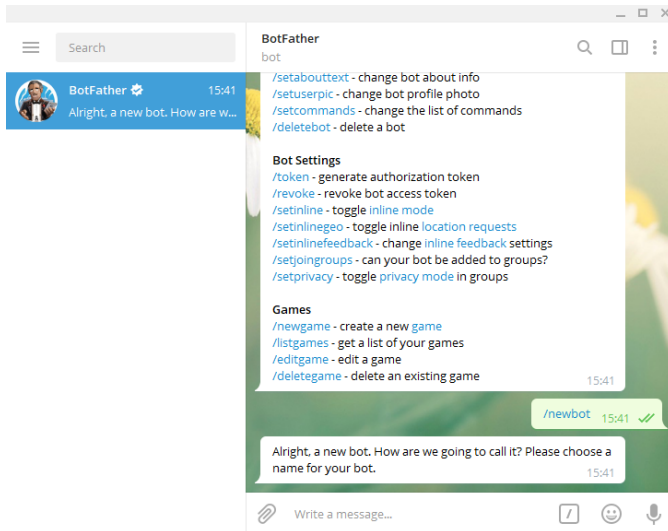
Search

BotFather
15:41
Alright, a new bot. How are w...

BotFather
bot

/setabouttext - change bot about info
/setuserpic - change bot profile photo
/setcommands - change the list of commands
/deletebot - delete a bot

Bot Settings
/token - generate authorization token
/revoke - revoke bot access token
/setinline - toggle inline mode
/setinlinegeo - toggle inline location requests
/setinlinefeedback - change inline feedback settings
/setjoingroups - can your bot be added to groups?
/setprivacy - toggle privacy mode in groups

Games
/newgame - create a new game
/listgames - get a list of your games
/editgame - edit a game
/deletegame - delete an existing game
15:41

/newbot 15:41

Alright, a new bot. How are we going to call it? Please choose a name for your bot.
15:41

Write a message...